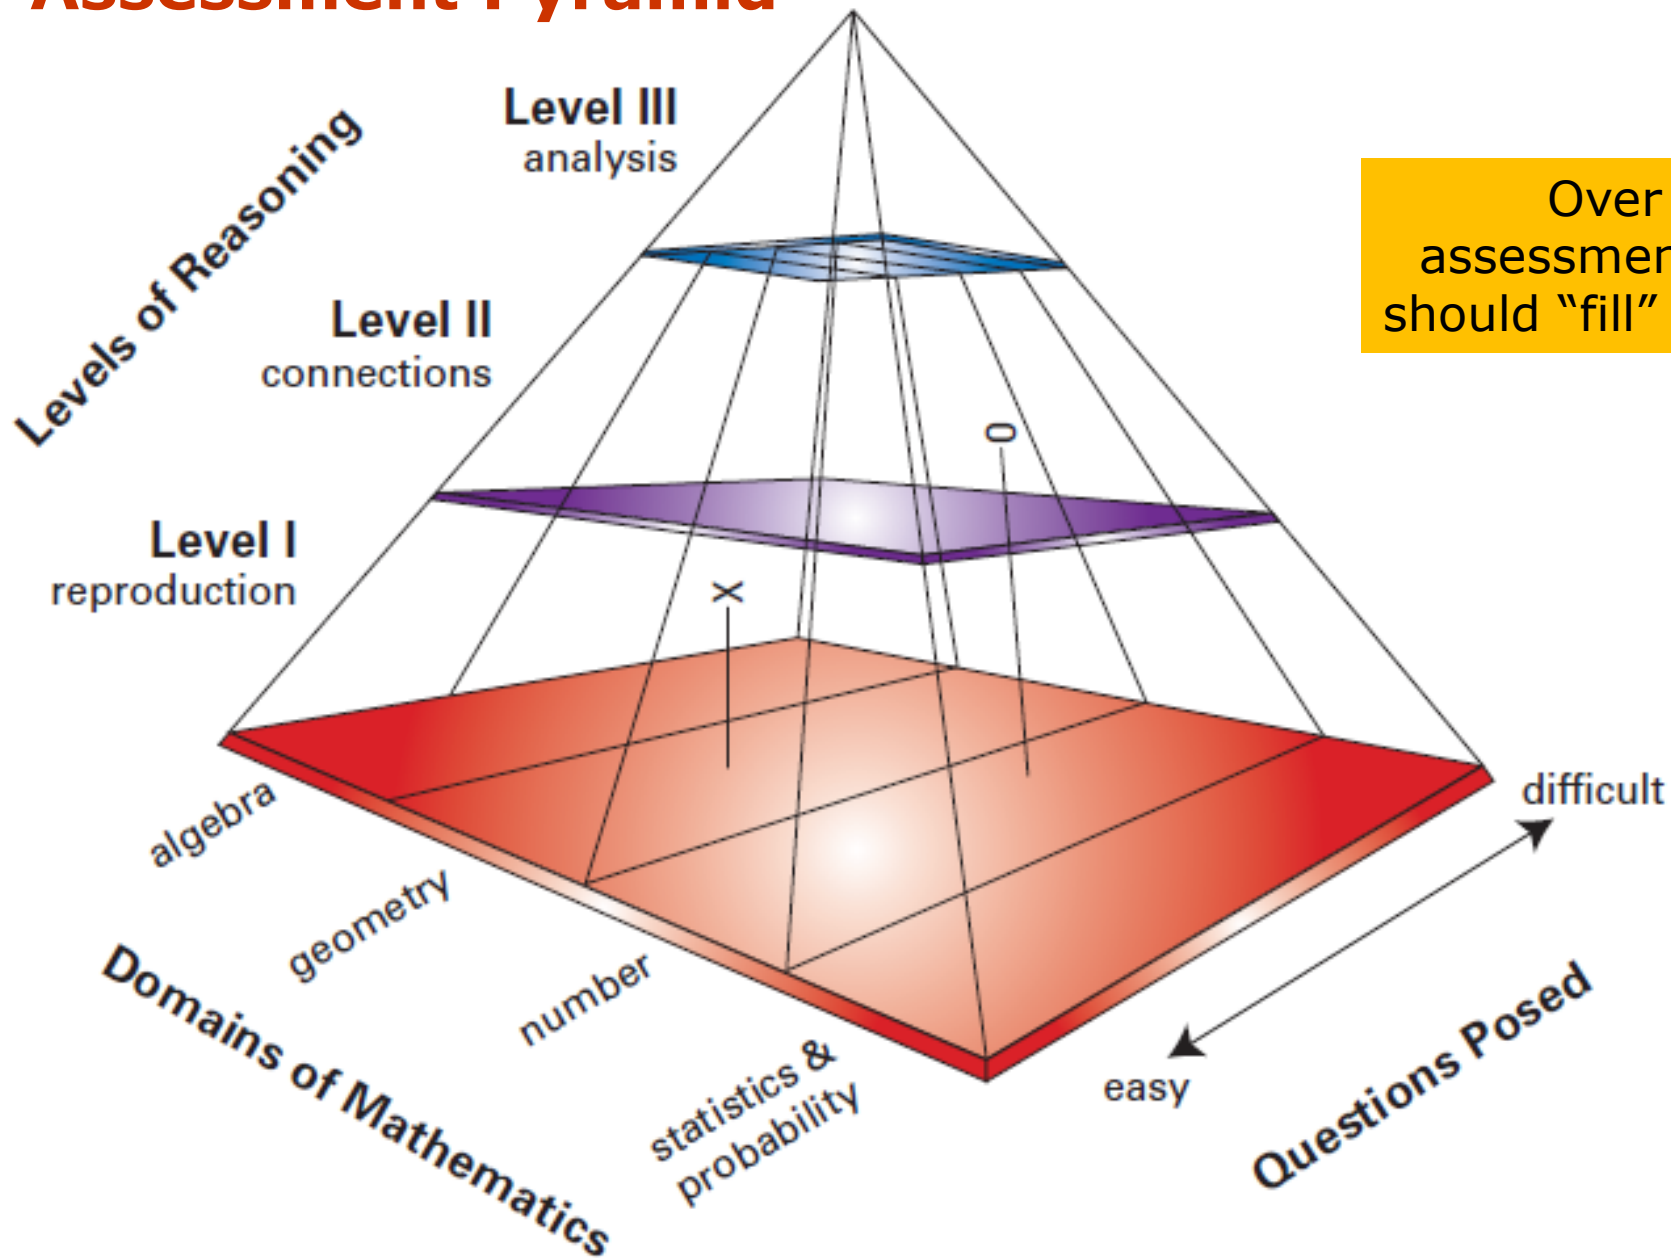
Assessment Pyramid

Level III
analysis

Levels of Reasoning

Level II
connections

Level I
reproduction

Over
assessmen
should "fill"

o

x

difficult

algebra

geometry

number

statistics &
probability

Domains of Mathematics

easy

Questions Posed